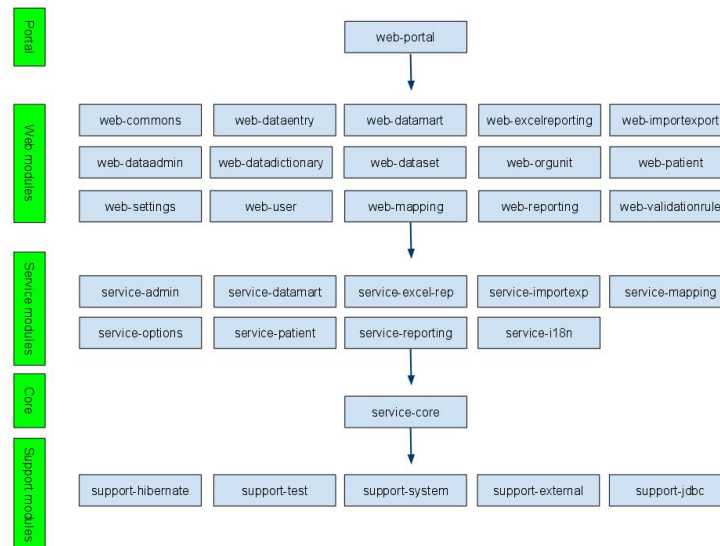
Portal

web-portal

Web modules

web-commons
web-dataentry
web-datamart
web-excelreporting
web-importexport
web-dataadmin
web-datadictionary
web-dataset
web-orgunit
web-patient
web-settings
web-user
web-mapping
web-reporting
web-validationrule

Service modules

service-admin
service-datamart
service-excel-rep
service-importexp
service-mapping
service-options
service-patient
service-reporting
service-i18n

Core

service-core

Support modules

support-hibernate
support-test
support-system
support-external
support-jdbc